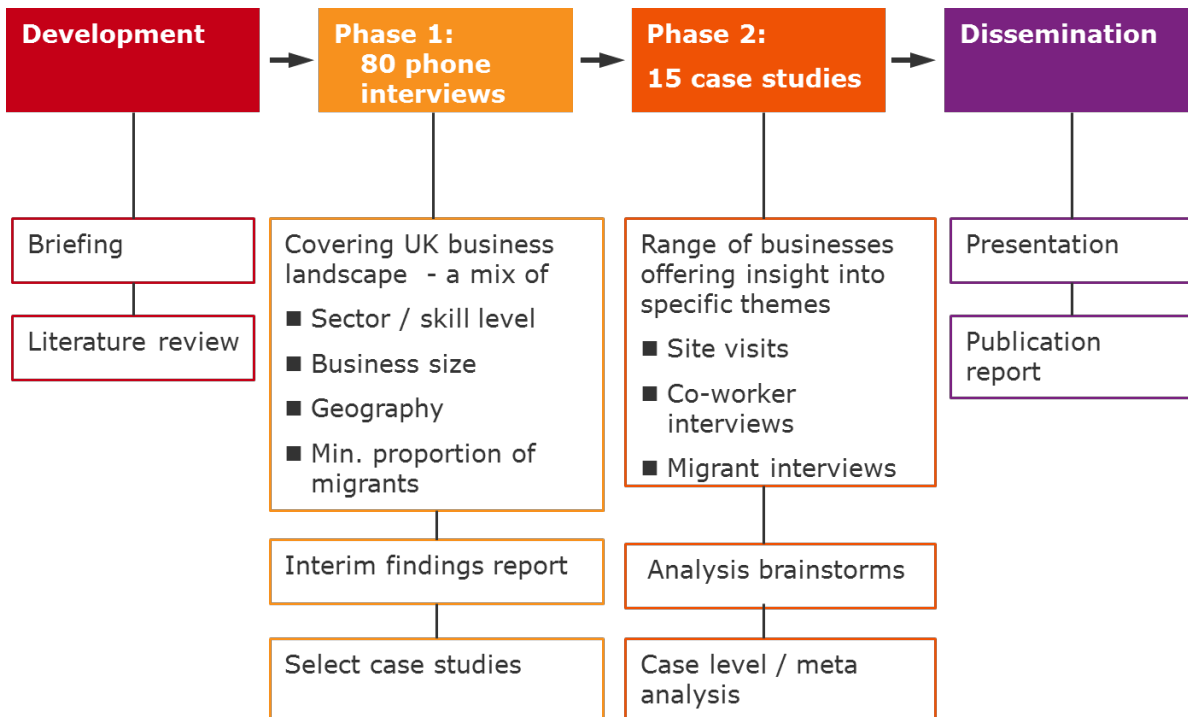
Development

Briefing

Literature review

Phase 1:
80 phone interviews

Covering UK business landscape - a mix of
■ Sector / skill level
■ Business size
■ Geography
■ Min. proportion of migrants

Interim findings report

Select case studies

Phase 2:
15 case studies

Range of businesses offering insight into specific themes
■ Site visits
■ Co-worker interviews
■ Migrant interviews

Analysis brainstorms

Case level / meta analysis

Dissemination

Presentation

Publication report